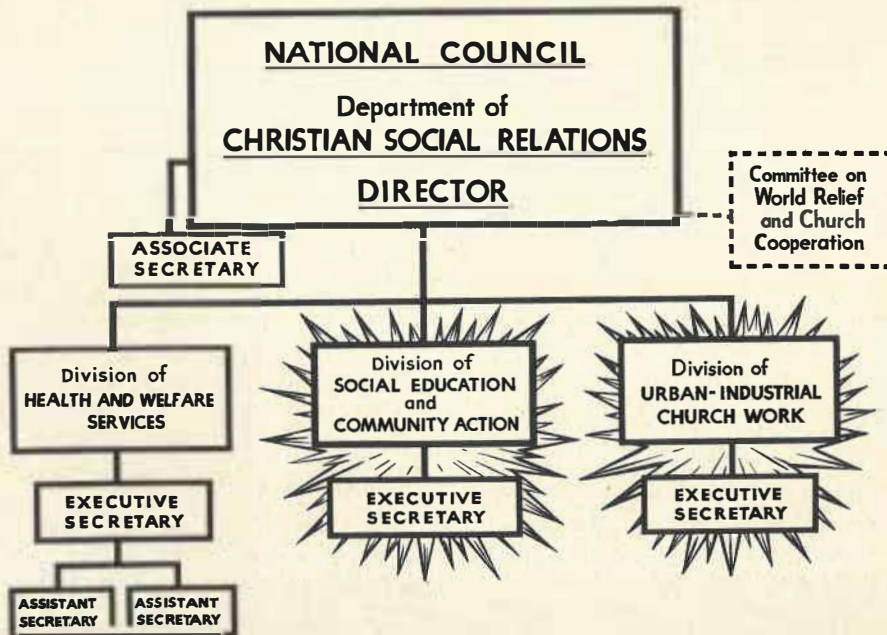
NATIONAL COUNCIL

Department of
CHRISTIAN SOCIAL RELATIONS

DIRECTOR

Committee on World Relief and Church Cooperation

ASSOCIATE SECRETARY

Division of HEALTH AND WELFARE SERVICES

EXECUTIVE SECRETARY

ASSISTANT SECRETARY

ASSISTANT SECRETARY

Division of SOCIAL EDUCATION and COMMUNITY ACTION

EXECUTIVE SECRETARY

Division of URBAN-INDUSTRIAL CHURCH WORK

EXECUTIVE SECRETARY